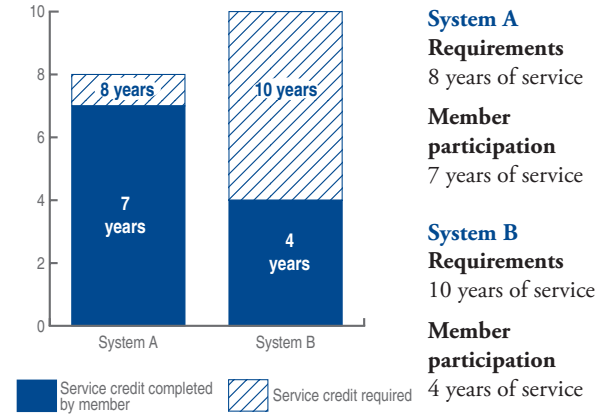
10
8
6
4
2
0

8 years
7 years

10 years
4 years

System A
System B

Service credit completed by member
Service credit required

System A
Requirements
8 years of service

Member participation
7 years of service

System B
Requirements
10 years of service

Member participation
4 years of service